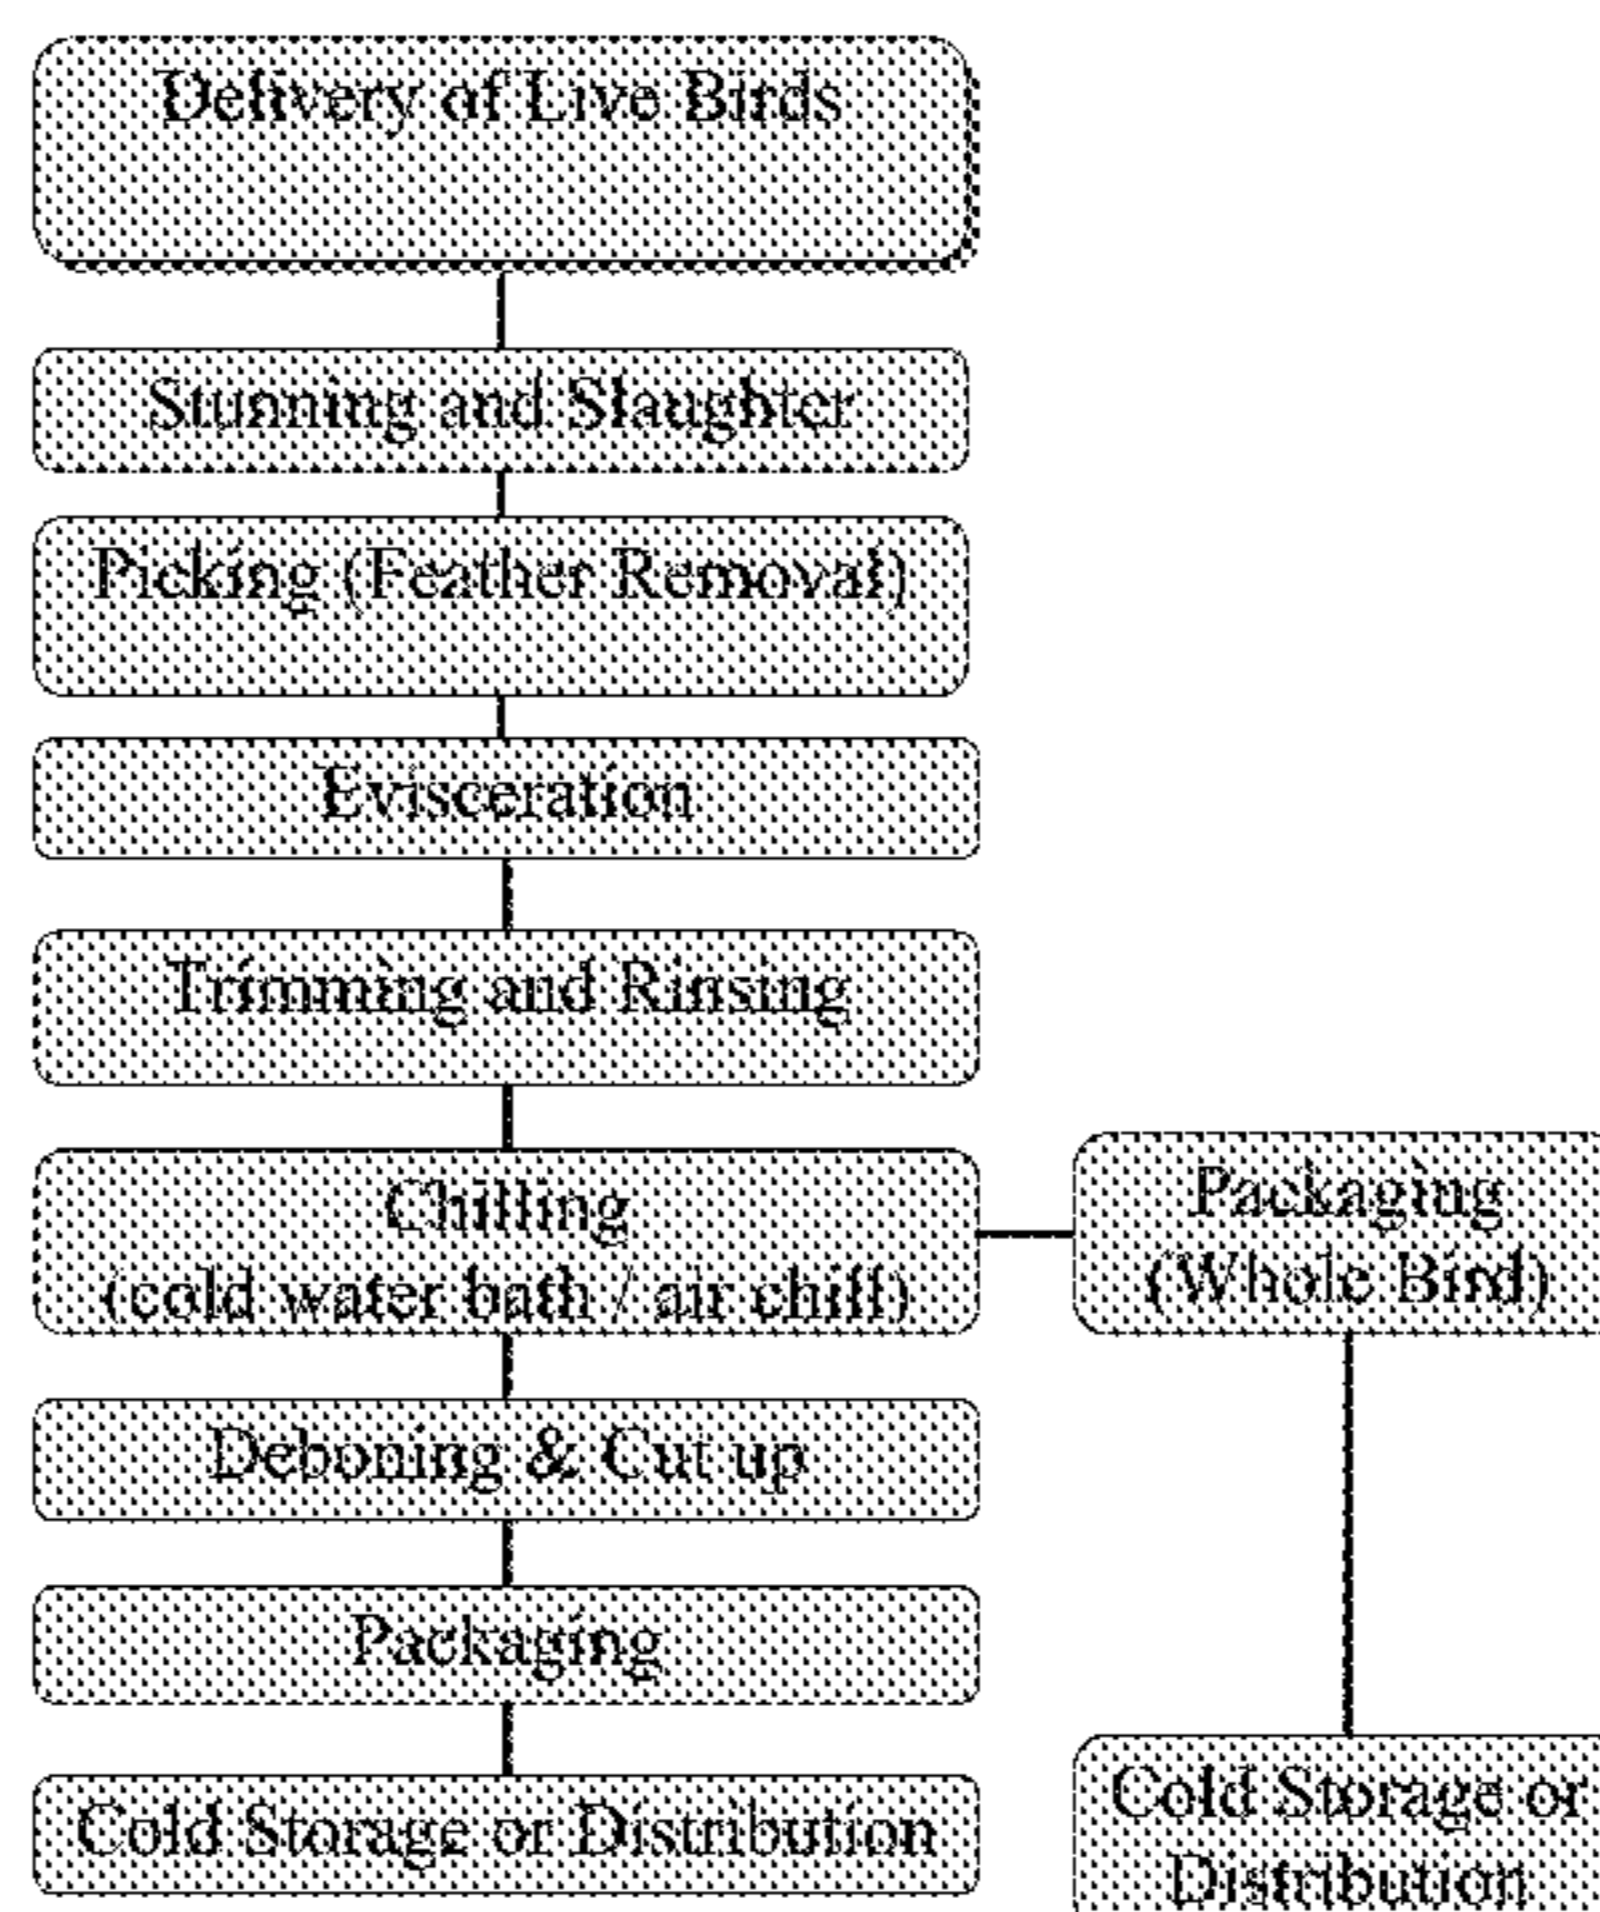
Delivery of Live Birds

Stunning and Slaughter

Picking (Feather Removal)

Evisceration

Trimming and Rinsing

Chilling
(cold water bath / air chill)

Packaging
(Whole Bird)

Deboning & Cut up

Packaging

Cold Storage or Distribution

Cold Storage or
Distribution